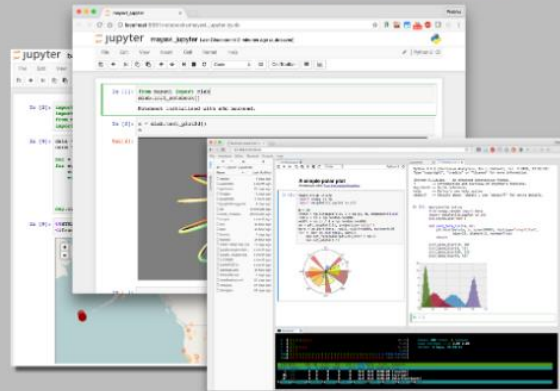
jupyter

jupyter mayavi_jupyter

File Edit View Insert Cell Kernel Help

In [1]: from mayavi import mlab
mlab.init_notebook()

Notebook initialized with x3d backend.

In [2]: s = mlab.test_plot3d()

Out[2]:

In [4]:

In [5]:

In [6]:

A simple polar plot